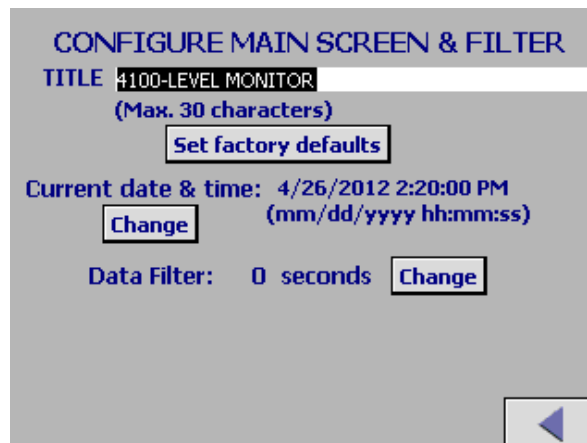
CONFIGURE MAIN SCREEN & FILTER

TITLE 4100-LEVEL MONITOR

(Max. 30 characters)

Set factory defaults

Current date & time: 4/26/2012 2:20:00 PM

(mm/dd/yyyy hh:mm:ss)

Change

Data Filter: 0 seconds Change